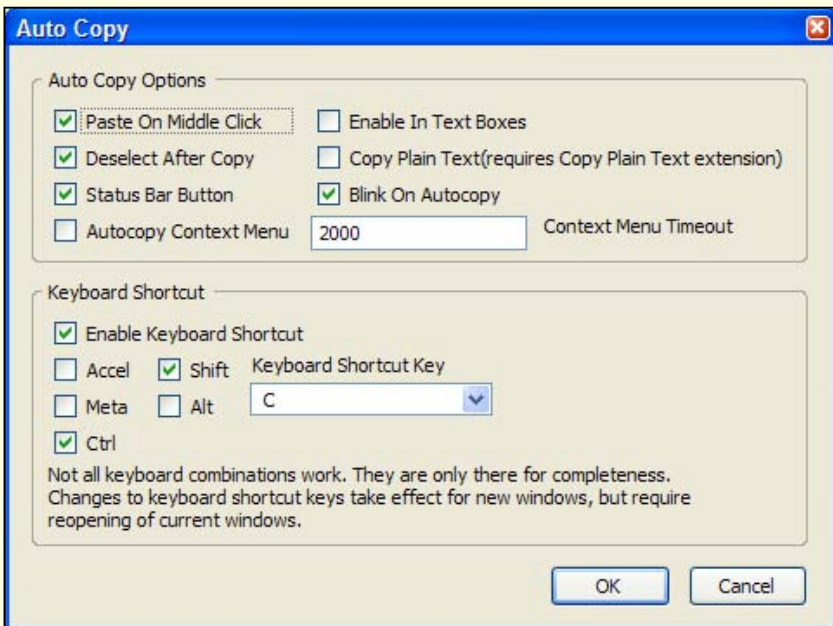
Auto Copy

Auto Copy Options

Paste On Middle Click
Enable In Text Boxes
Deselect After Copy
Copy Plain Text(requires Copy Plain Text extension)
Status Bar Button
Blink On Autocopy
Autocopy Context Menu
2000
Context Menu Timeout

Keyboard Shortcut

Enable Keyboard Shortcut
Accel
Shift
Keyboard Shortcut Key
Meta
Alt
C
Ctrl

Not all keyboard combinations work. They are only there for completeness. Changes to keyboard shortcut keys take effect for new windows, but require reopening of current windows.

OK
Cancel